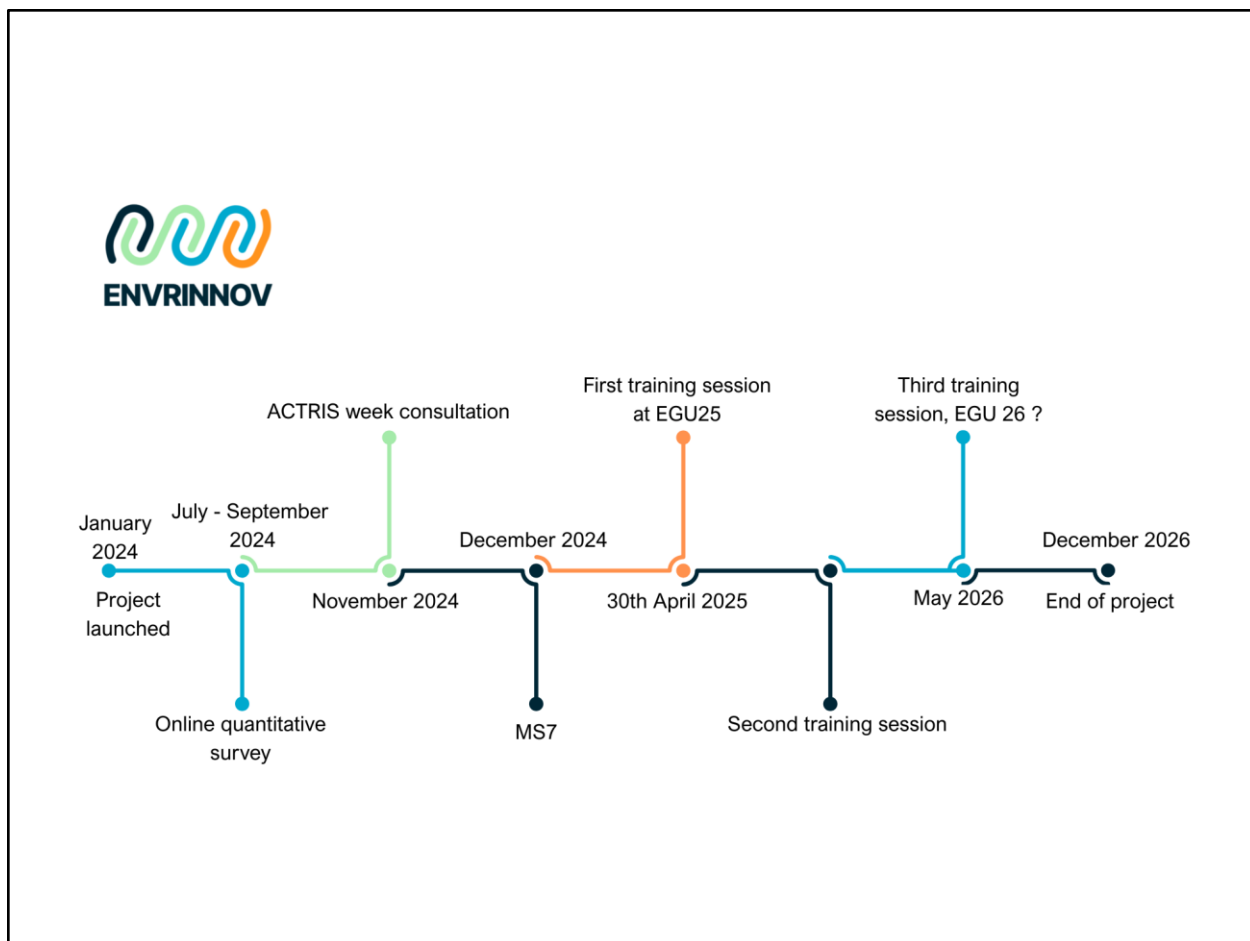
ENVRINNOV

ACTRIS week consultation

First training session at EGU25

Third training session, EGU 26 ?

January 2024

July - September 2024

December 2024

December 2026

Project launched

November 2024

30th April 2025

May 2026

End of project

Online quantitative survey

MS7

Second training session